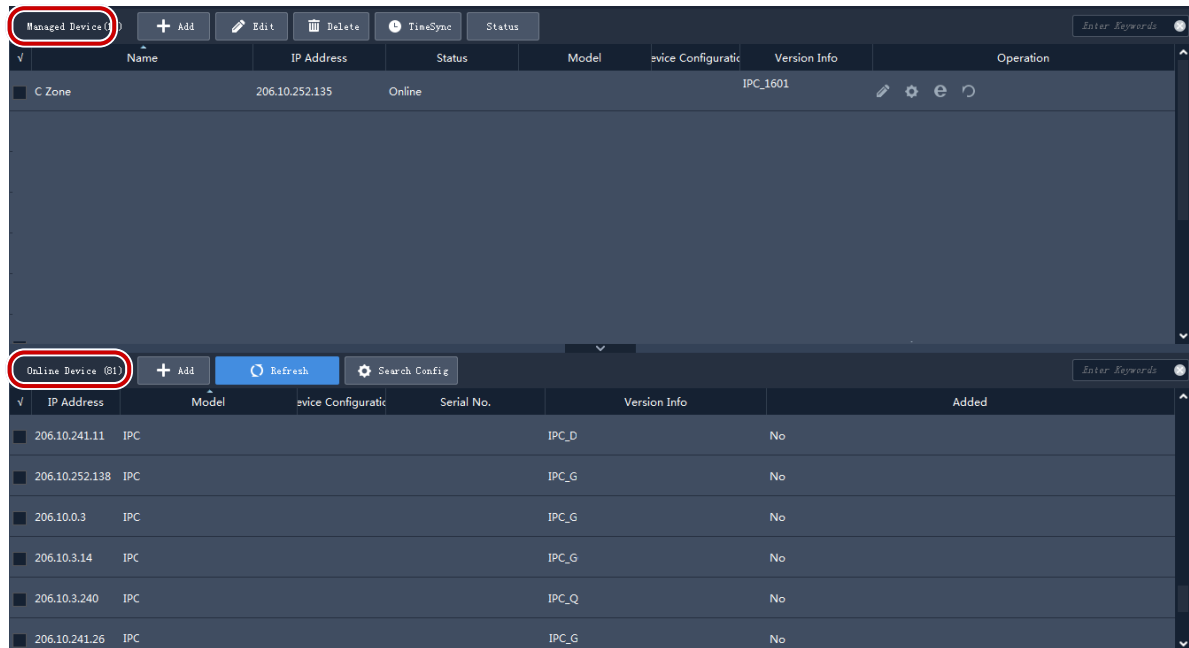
Managed Device(1) + Add Edit Delete TimeSync Status Enter Keywords

| √ | Name | IP Address | Status | Model | evice Configuratic | Version Info | Operation |
|---|---|---|---|---|---|---|---|
| | C Zone | 206.10.252.135 | Online | | | IPC_1601 | |

Online Device (81) + Add Refresh Search Config Enter Keywords

| √ | IP Address | Model | evice Configuratic | Serial No. | Version Info | Added |
|---|---|---|---|---|---|---|
| | 206.10.241.11 | IPC | | | IPC_D | No |
| | 206.10.252.138 | IPC | | | IPC_G | No |
| | 206.10.0.3 | IPC | | | IPC_G | No |
| | 206.10.3.14 | IPC | | | IPC_G | No |
| | 206.10.3.240 | IPC | | | IPC_Q | No |
| | 206.10.241.26 | IPC | | | IPC_G | No |